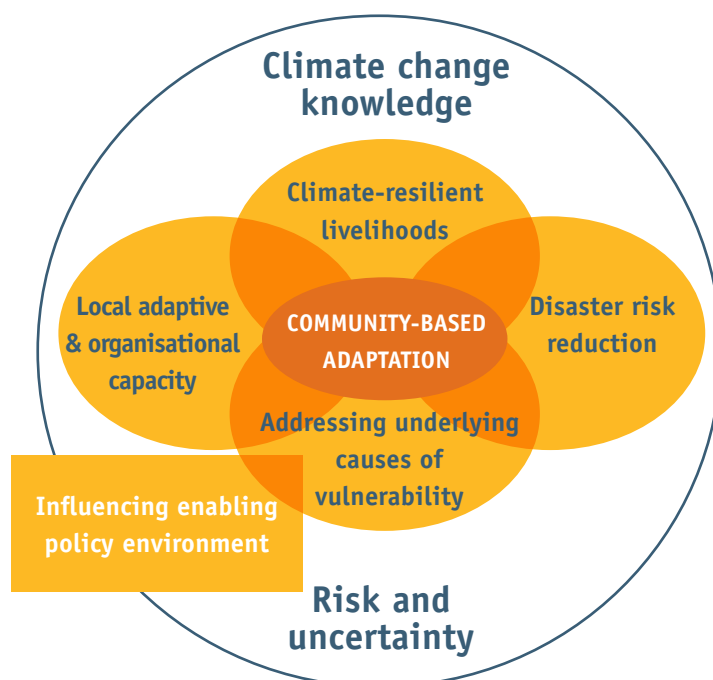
Climate change knowledge

Climate-resilient livelihoods

Local adaptive & organisational capacity

COMMUNITY-BASED ADAPTATION

Disaster risk reduction

Addressing underlying causes of vulnerability

Influencing enabling policy environment

Risk and uncertainty